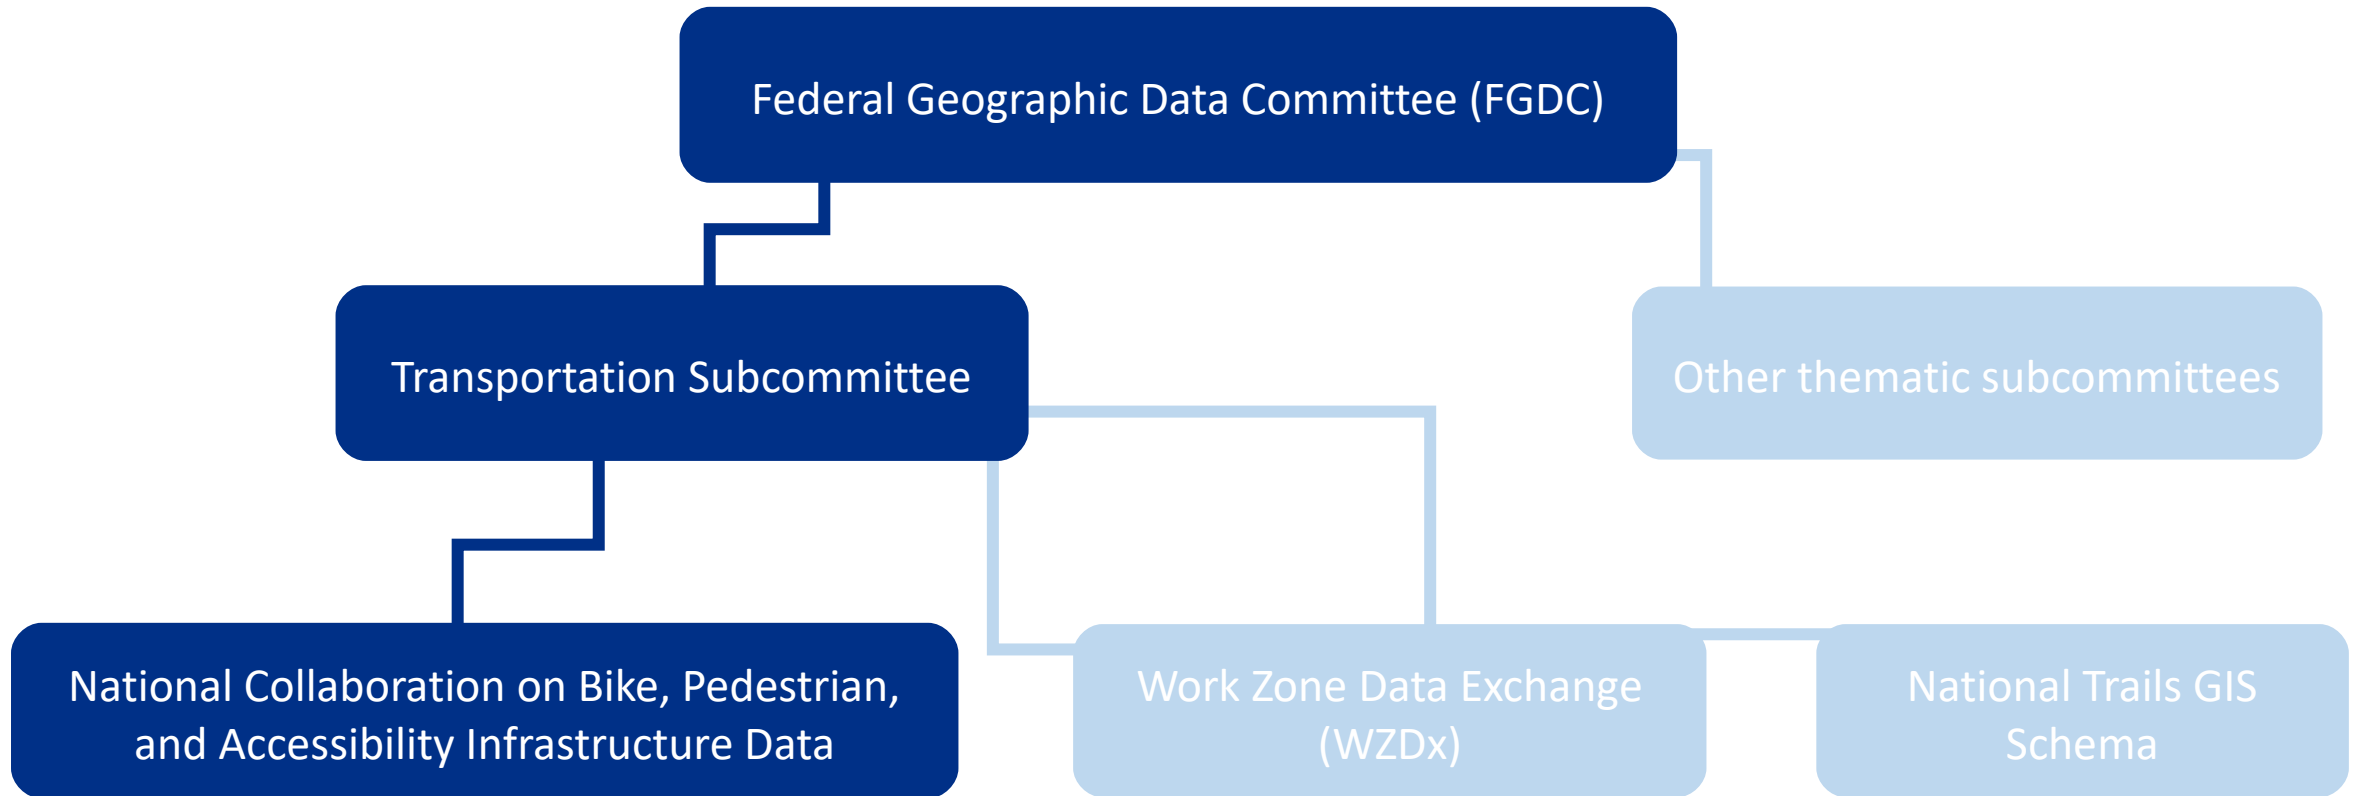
Federal Geographic Data Committee (FGDC)

Transportation Subcommittee

Other thematic subcommittees

National Collaboration on Bike, Pedestrian, and Accessibility Infrastructure Data

Work Zone Data Exchange (WZDx)

National Trails GIS Schema